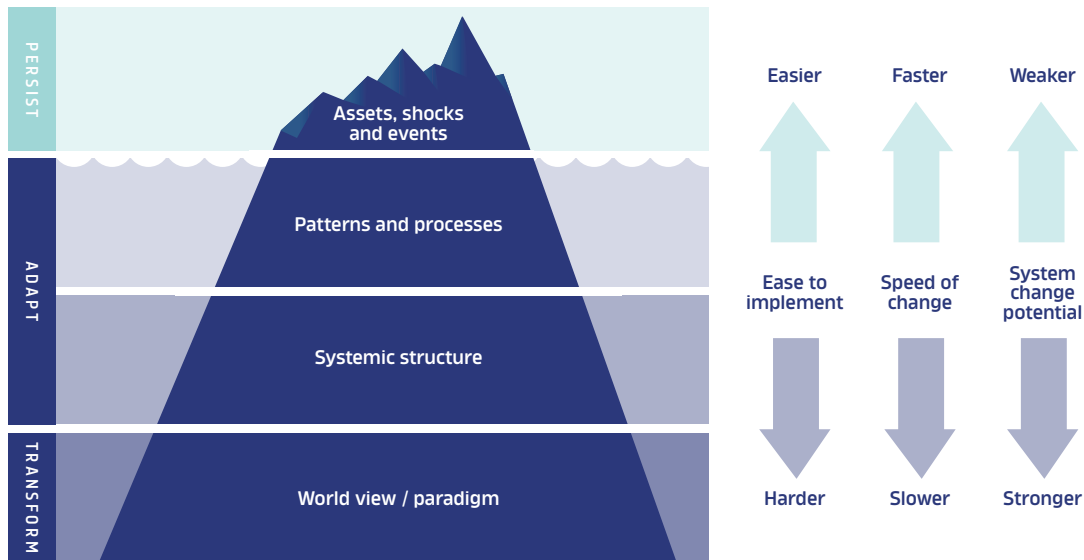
PERSIST

Assets, shocks and events

ADAPT

Patterns and processes

Systemic structure

TRANSFORM

World view / paradigm

Easier

Faster

Weaker

Ease to implement

Speed of change

System change potential

Harder

Slower

Stronger